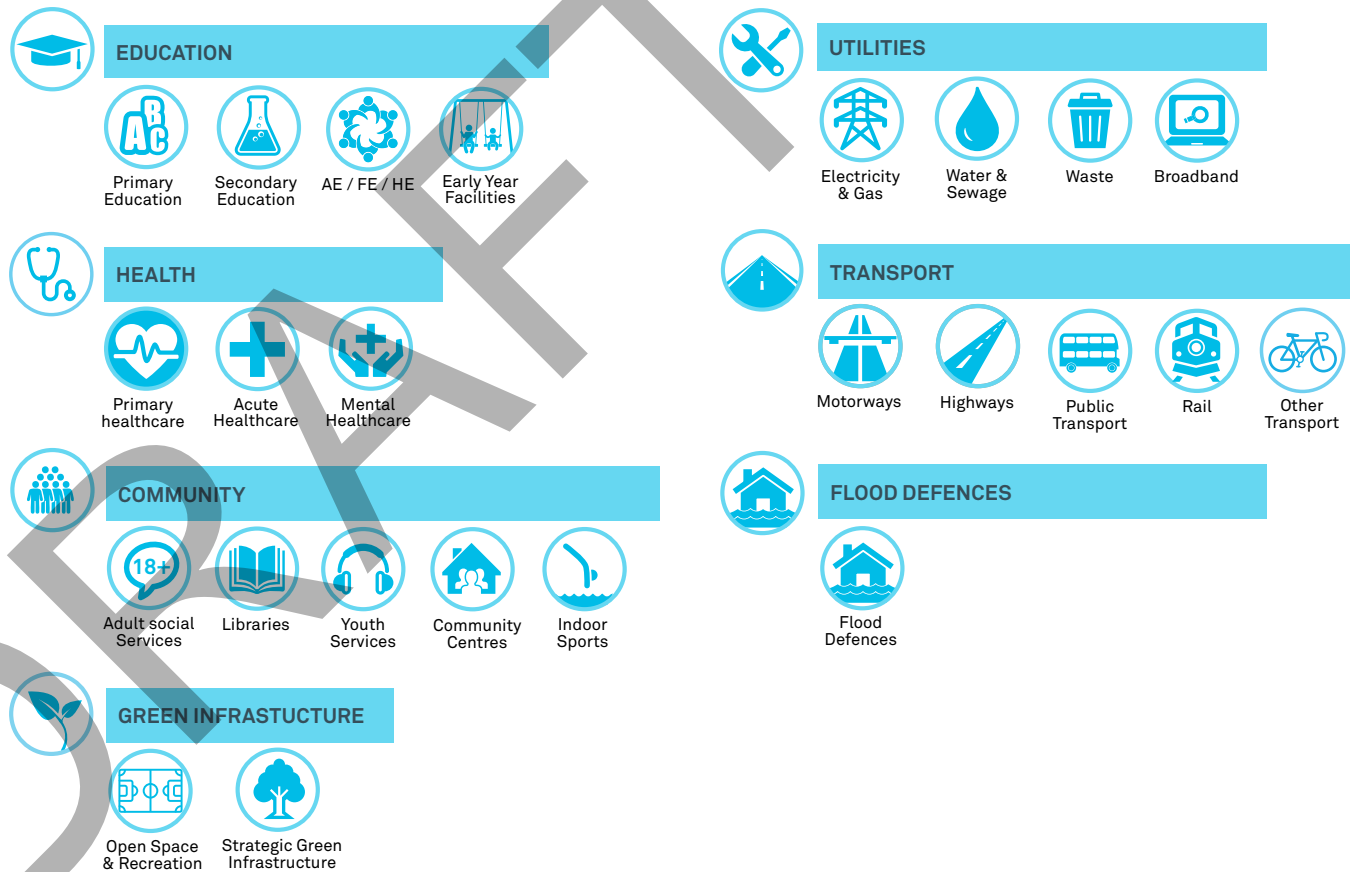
EDUCATION

Primary Education

Secondary Education

AE / FE / HE

Early Year Facilities

HEALTH

Primary healthcare

Acute Healthcare

Mental Healthcare

COMMUNITY

18+

Adult social Services

Libraries

Youth Services

Community Centres

Indoor Sports

GREEN INFRASTUCTURE

Open Space & Recreation

Strategic Green Infrastructure

UTILITIES

Electricity & Gas

Water & Sewage

Waste

Broadband

TRANSPORT

Motorways

Highways

Public Transport

Rail

Other Transport

FLOOD DEFENCES

Flood Defences